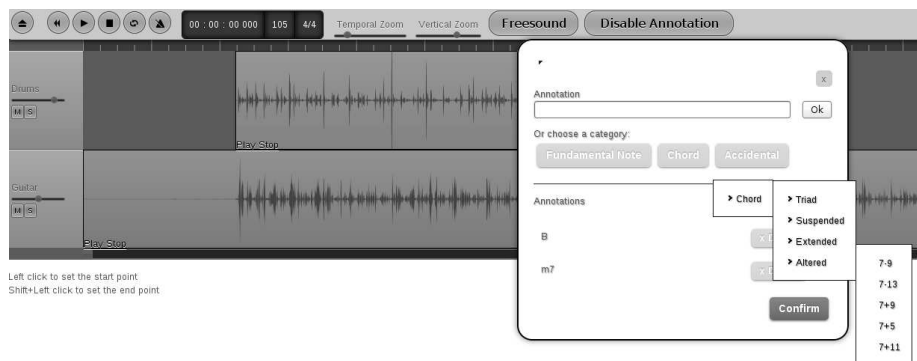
00 : 00 : 00 000 105 4/4 Temporal Zoom Vertical Zoom Freesound Disable Annotation

Drums
M S
Play Stop

Guitar
M S
Play Stop

Left click to set the start point
Shift+Left click to set the end point

x
Annotation
Ok
Or choose a category:
Fundamental Note Chord Accidental

Annotations
B
m7

> Chord
> Triad
> Suspended
> Extended
> Altered

7-9
7-13
7+9
7+5
7+11

Confirm